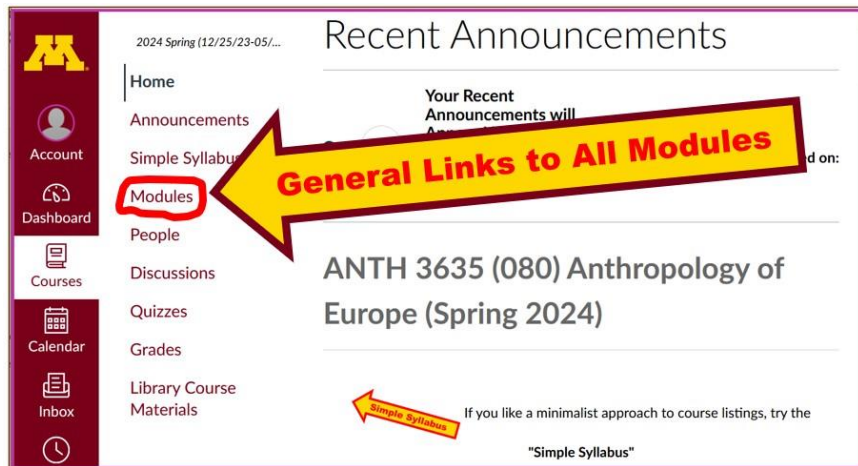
M

Account

Dashboard

Courses

Calendar

Inbox

2024 Spring (12/25/23-05/...

Home

Announcements

Simple Syllabu

Modules

People

Discussions

Quizzes

Grades

Library Course Materials

Recent Announcements

Your Recent Announcements will Appe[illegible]

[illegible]d on:

General Links to All Modules

ANTH 3635 (080) Anthropology of Europe (Spring 2024)

Simple Syllabus

If you like a minimalist approach to course listings, try the

"Simple Syllabus"